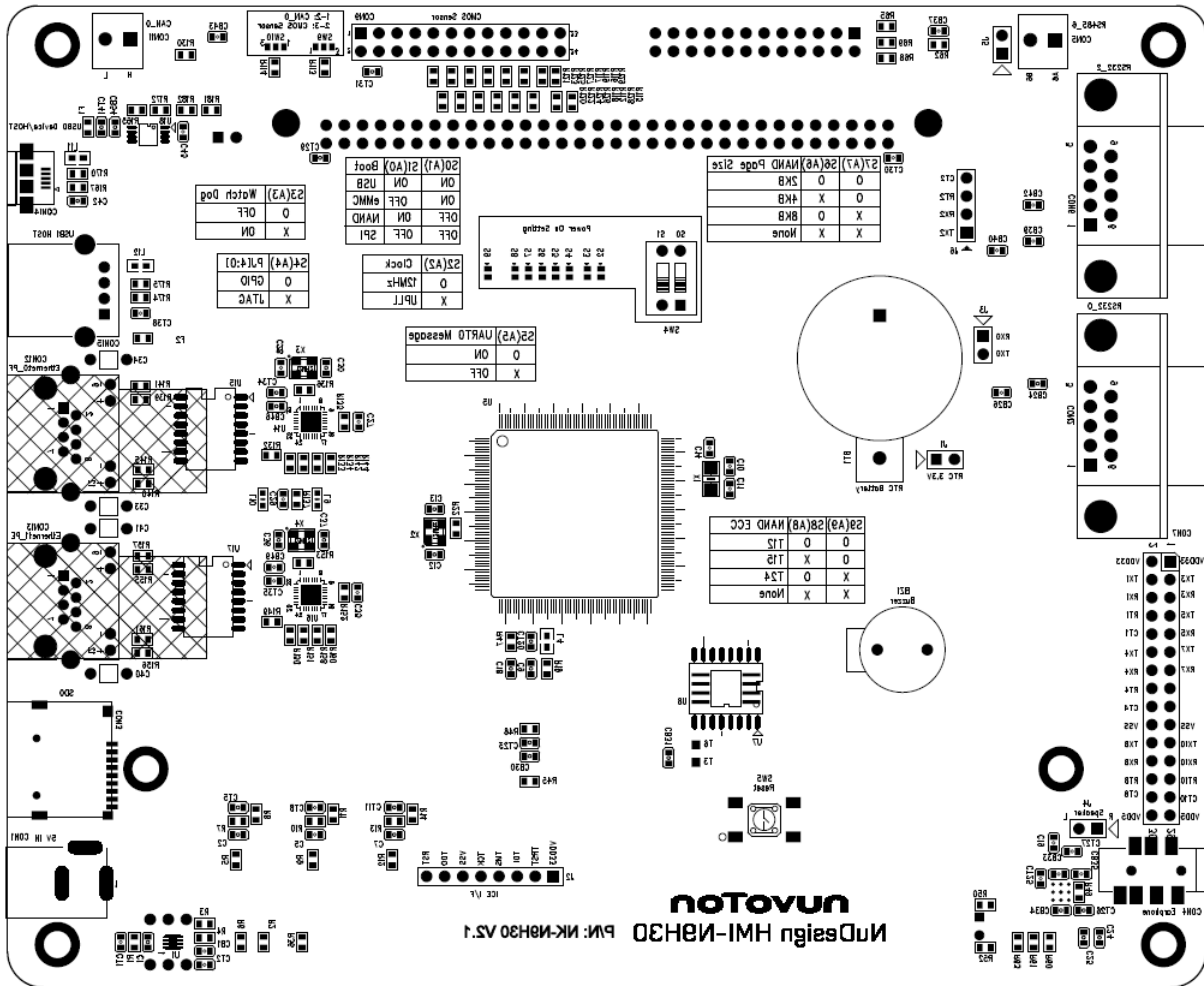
nuvoTon
NuDesign HMI-N9H30 P/N: NK-N9H30 V2.1

| S3(A3) | Watch Dog |
|---|---|
| O | OFF |
| X | ON |

| S0(A1) | S1(A0) | Boot |
|---|---|---|
| ON | ON | USB |
| ON | OFF | eMMC |
| OFF | ON | NAND |
| OFF | OFF | SPI |

| S7(A7) | S6(A6) | NAND Page Size |
|---|---|---|
| O | O | 2KB |
| O | X | 4KB |
| X | O | 8KB |
| X | X | None |

| S4(A4) | PJ[4:0] |
|---|---|
| O | GPIO |
| X | JTAG |

| S2(A2) | Clock |
|---|---|
| O | 12MHz |
| X | UPLL |

| S5(A5) | UART0 Message |
|---|---|
| O | ON |
| X | OFF |

| S9(A9) | S8(A8) | NAND ECC |
|---|---|---|
| O | O | T12 |
| O | X | T15 |
| X | O | T24 |
| X | X | None |

Power On Setting
S0 S1 S2 S3 S4 S5 S6 S7 S8 S9
SW4
CMOS Sensor
CON9
CAN_0
CON11
H L
1-2: CAN_0
2-3: CMOS Sensor
SW10 SW9
RS485_6
CON5
RS232_2
CON6
RS232_0
CON2
CON7
USB0 Device/HOST
CON14
USB1 HOST
CON15
CON12
Ethernet0_PF
CON13
Ethernet1_PE
SD0
CON3
5V IN
CON1
RTC Battery
BT1
RTC 3.3V
J4
J3
RX0
TX0
J6
CT2 RT2 RX2 TX2
B21
Buzzer
SW5
Reset
U5
U8
U7
U1
U15
U17
U14
U16
X1
X2
X3
X4
ICE I/F
J2
RST TDO VSS TCK TMS TDI VDD33 TRST
J4
Speaker
R L
CON4 Earphone
VDD33 TX1 RX1 RT1 CT1 TX4 RX4 RT4 CT4 VSS TX8 RX8 RT8 CT8 VDD5
VDD33 TX3 RX3 TX5 RX5 TX7 RX7 VSS TX10 RX10 RT10 CT10 VDD5